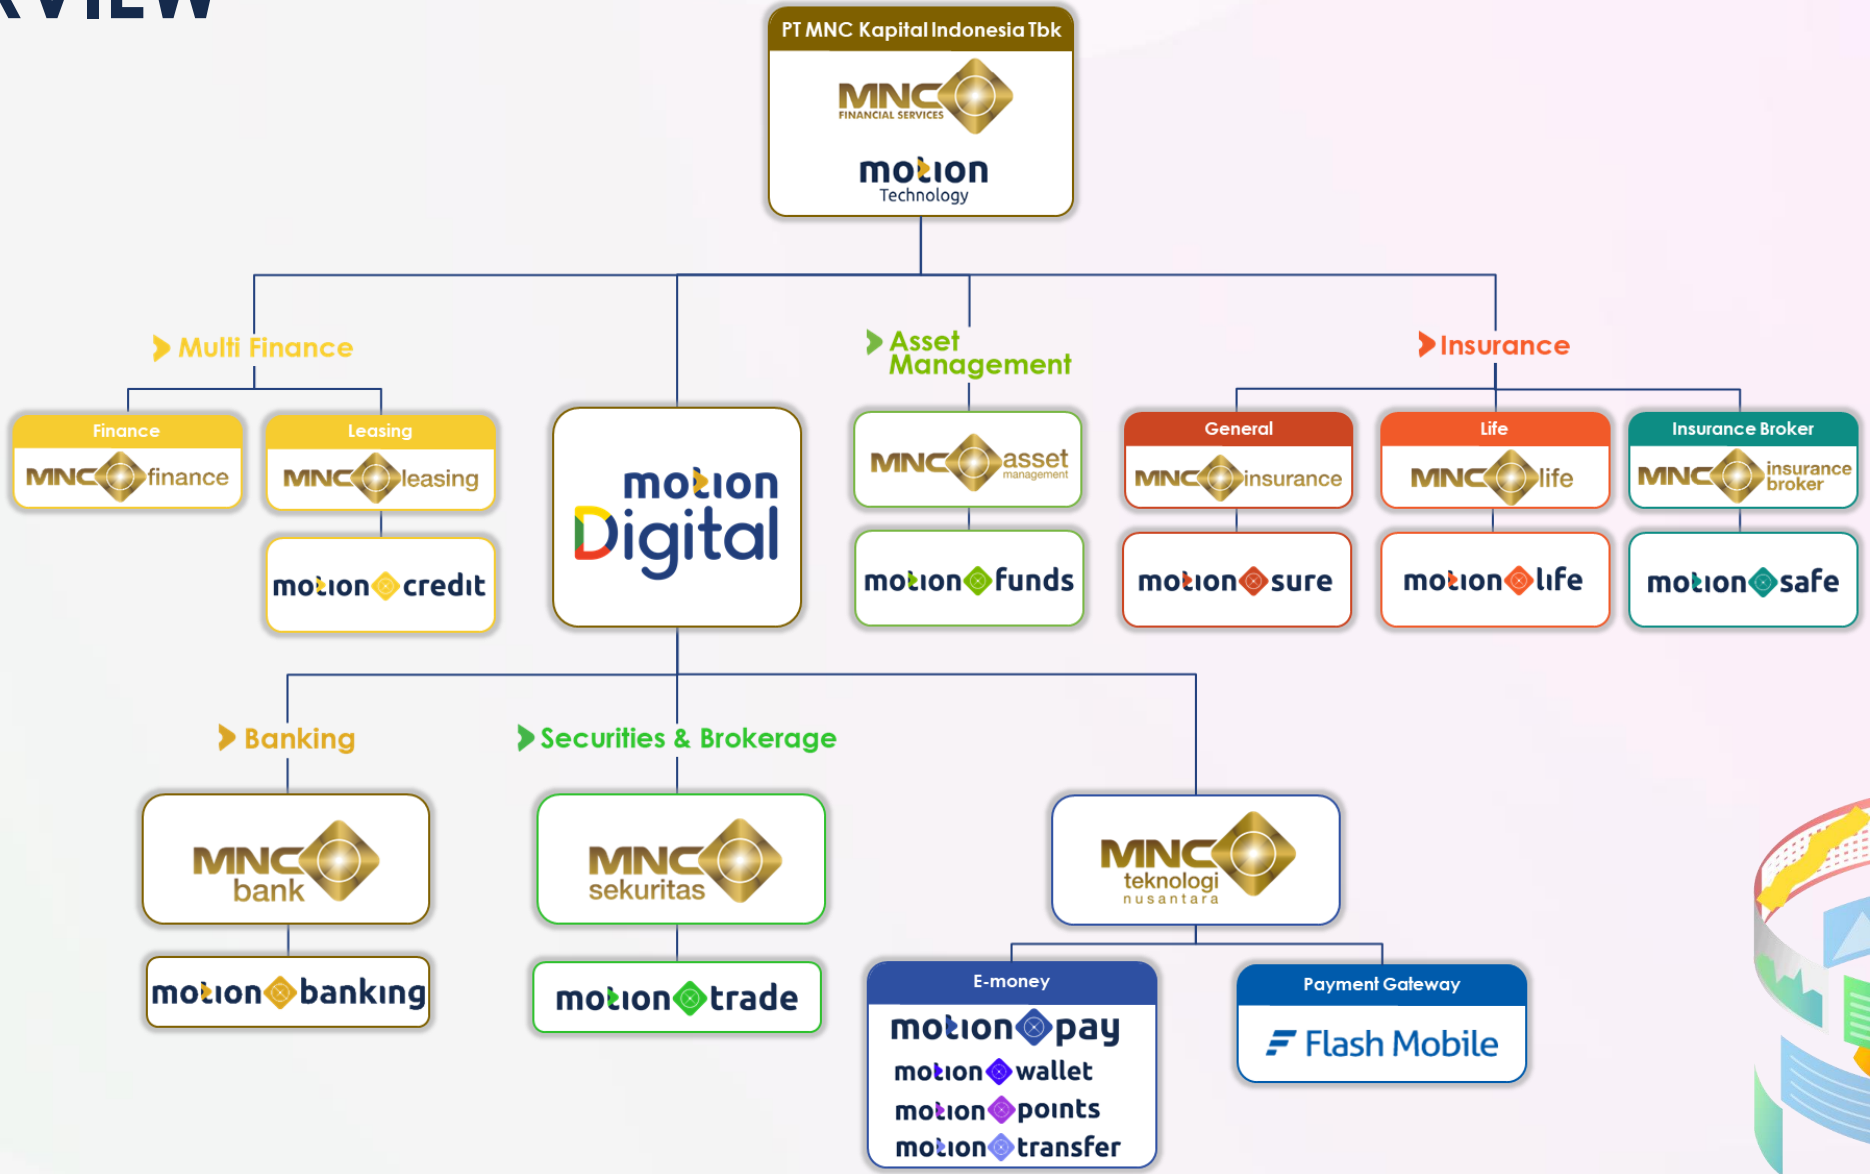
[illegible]VIEW

PT MNC Kapital Indonesia Tbk
MNC FINANCIAL SERVICES
motion Technology

Multi Finance

Finance
MNC finance

Leasing
MNC leasing

motion credit

motion Digital

Asset Management

MNC asset management

motion funds

Insurance

General
MNC insurance

motion sure

Life
MNC life

motion life

Insurance Broker
MNC insurance broker

motion safe

Banking

MNC bank

motion banking

Securities & Brokerage

MNC sekuritas

motion trade

MNC teknologi nusantara

E-money
motion pay
motion wallet
motion points
motion transfer

Payment Gateway
Flash Mobile